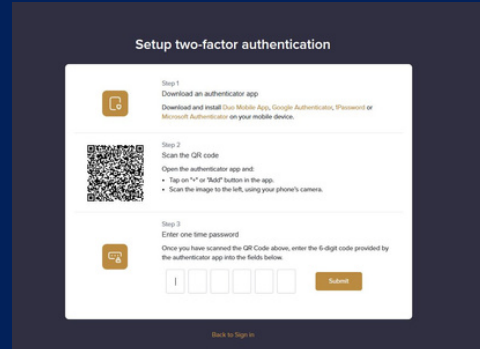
Setup two-factor authentication

Step 1
Download an authenticator app
Download and install Duo Mobile App, Google Authenticator, 1Password or Microsoft Authenticator on your mobile device.

Step 2
Scan the QR code
Open the authenticator app and:
• Tap on "+" or "Add" button in the app.
• Scan the image to the left, using your phone's camera.

Step 3
Enter one time password
Once you have scanned the QR Code above, enter the 6-digit code provided by the authenticator app into the fields below.

Submit

Back to Sign in